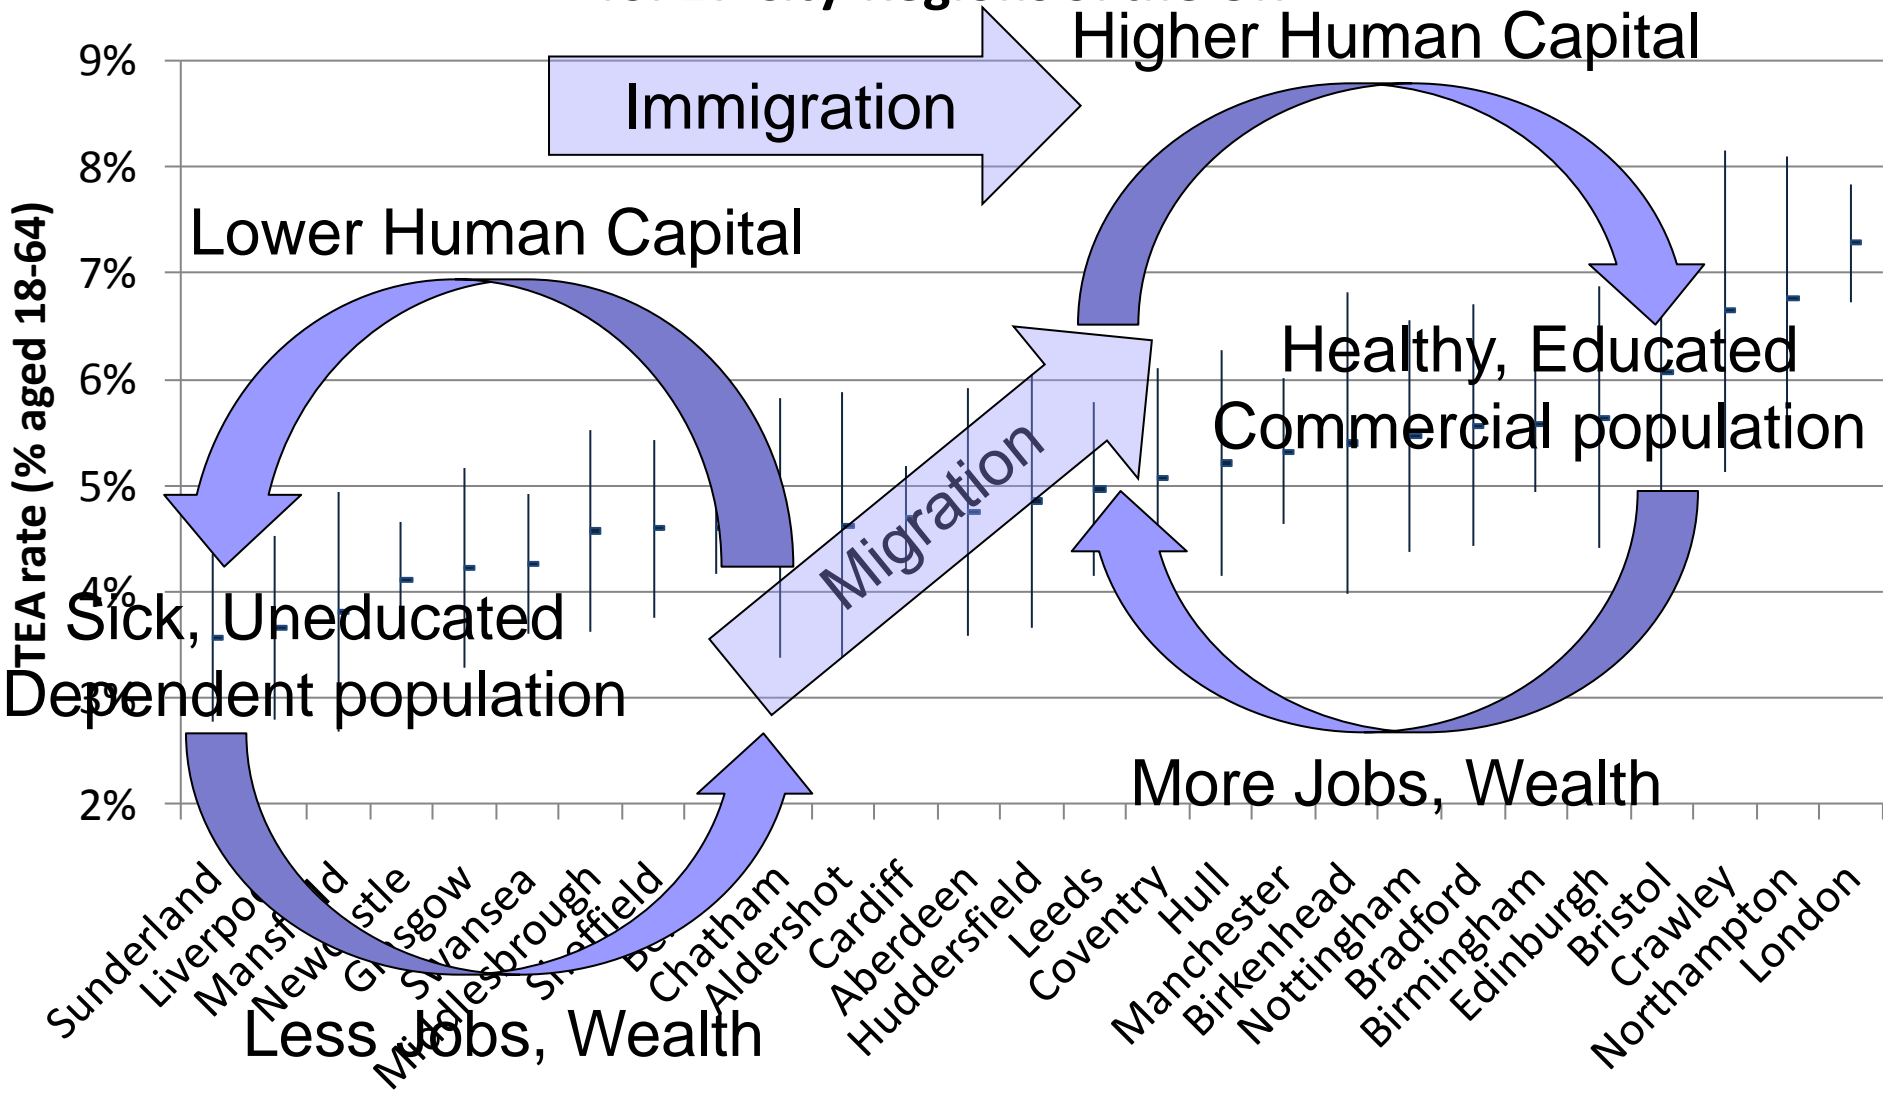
Higher Human Capital

Immigration

Lower Human Capital

Healthy, Educated Commercial population

Migration

Sick, Uneducated Dependent population

More Jobs, Wealth

Less Jobs, Wealth

9%
8%
7%
6%
5%
4%
3%
2%

TEA rate (% aged 18-64)

Sunderland
Liverpool
Mansfield
Newcastle
Glasgow
Swansea
Middlesbrough
Sheffield
Be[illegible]
Chatham
Aldershot
Cardiff
Aberdeen
Huddersfield
Leeds
Coventry
Hull
Manchester
Birkenhead
Nottingham
Bradford
Birmingham
Edinburgh
Bristol
Crawley
Northampton
London